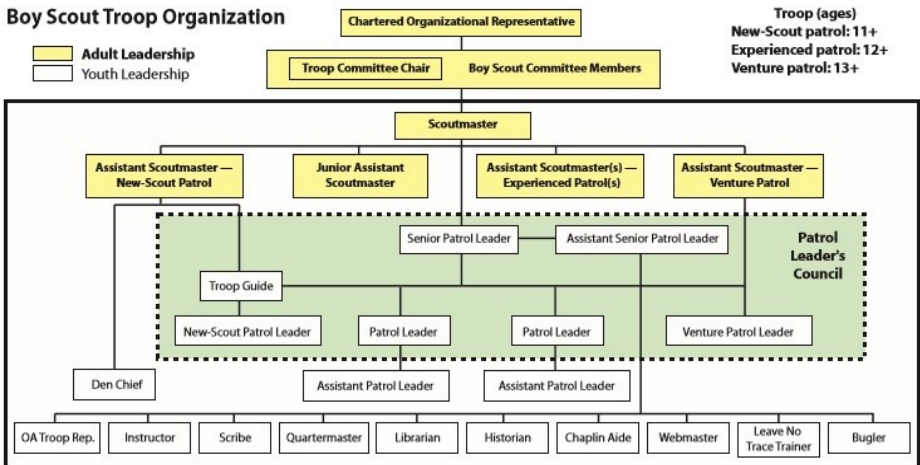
Boy Scout Troop Organization

Adult Leadership
Youth Leadership

Chartered Organizational Representative

Troop Committee Chair
Boy Scout Committee Members

Troop (ages)
New-Scout patrol: 11+
Experienced patrol: 12+
Venture patrol: 13+

Scoutmaster

Assistant Scoutmaster — New-Scout Patrol
Junior Assistant Scoutmaster
Assistant Scoutmaster(s) — Experienced Patrol(s)
Assistant Scoutmaster — Venture Patrol

Senior Patrol Leader
Assistant Senior Patrol Leader

Patrol Leader's Council

Troop Guide

New-Scout Patrol Leader
Patrol Leader
Patrol Leader
Venture Patrol Leader

Den Chief
Assistant Patrol Leader
Assistant Patrol Leader

OA Troop Rep.
Instructor
Scribe
Quartermaster
Librarian
Historian
Chaplin Aide
Webmaster
Leave No Trace Trainer
Bugler